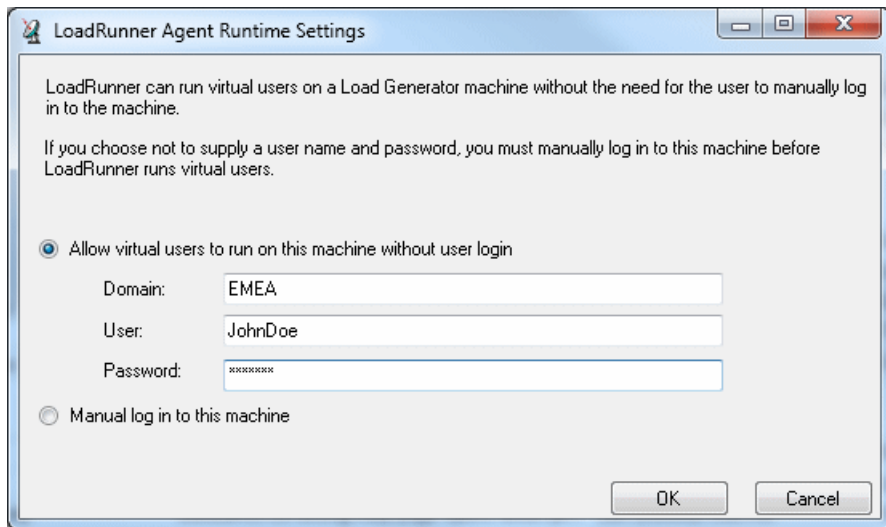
LoadRunner Agent Runtime Settings

LoadRunner can run virtual users on a Load Generator machine without the need for the user to manually log in to the machine.

If you choose not to supply a user name and password, you must manually log in to this machine before LoadRunner runs virtual users.

Allow virtual users to run on this machine without user login

Domain: EMEA

User: JohnDoe

Password: *******

Manual log in to this machine

OK

Cancel